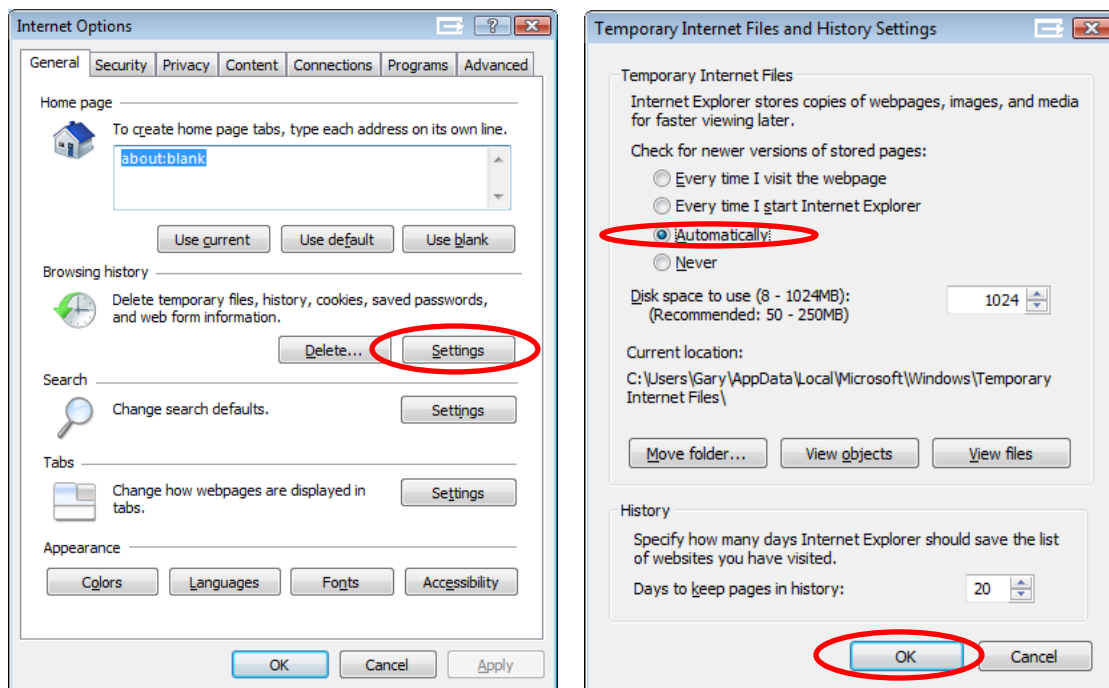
Internet Options

General | Security | Privacy | Content | Connections | Programs | Advanced

Home page

To create home page tabs, type each address on its own line.

about:blank

Use current | Use default | Use blank

Browsing history

Delete temporary files, history, cookies, saved passwords, and web form information.

Delete... | Settings

Search

Change search defaults.

Settings

Tabs

Change how webpages are displayed in tabs.

Settings

Appearance

Colors | Languages | Fonts | Accessibility

OK | Cancel | Apply

Temporary Internet Files and History Settings

Temporary Internet Files

Internet Explorer stores copies of webpages, images, and media for faster viewing later.

Check for newer versions of stored pages:

Every time I visit the webpage

Every time I start Internet Explorer

Automatically

Never

Disk space to use (8 - 1024MB): (Recommended: 50 - 250MB)

1024

Current location:

C:\Users\Gary\AppData\Local\Microsoft\Windows\Temporary Internet Files\

Move folder... | View objects | View files

History

Specify how many days Internet Explorer should save the list of websites you have visited.

Days to keep pages in history:

20

OK | Cancel